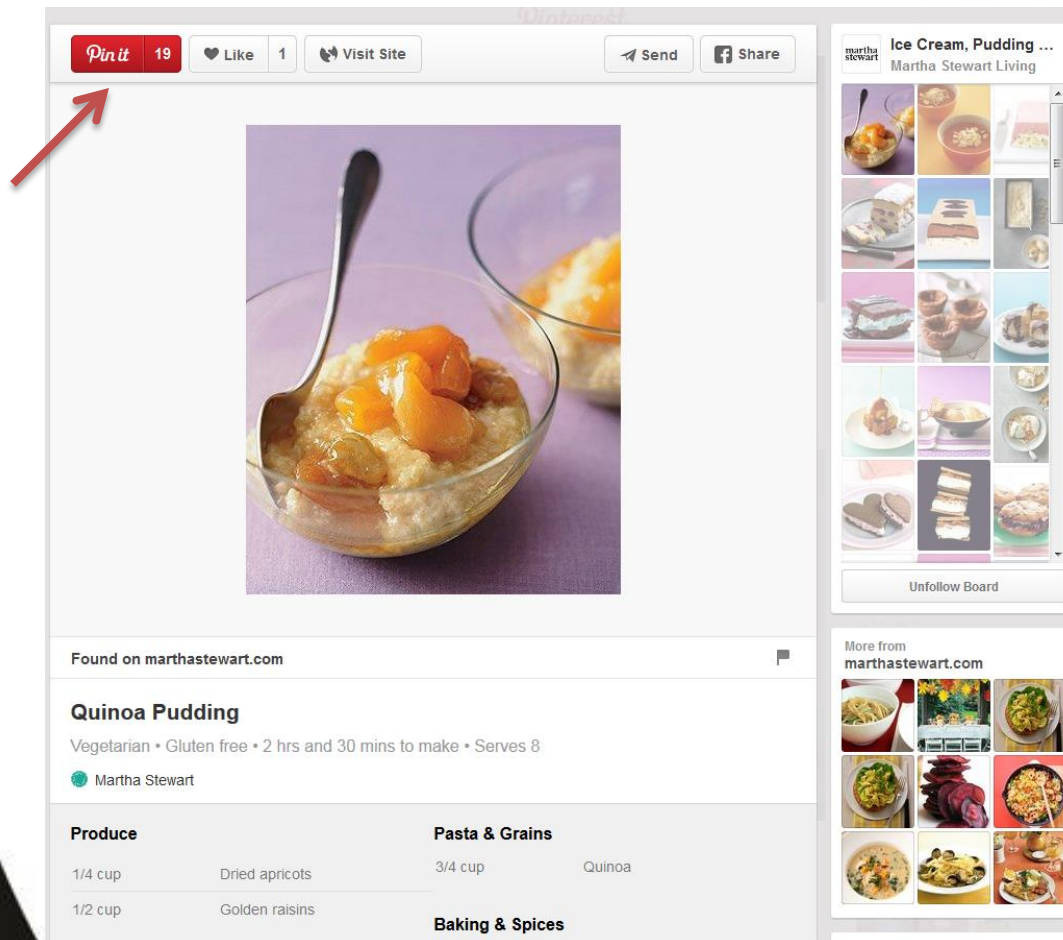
Pin it 19
Like 1
Visit Site
Send
Share

martha stewart
Ice Cream, Pudding ...
Martha Stewart Living

Unfollow Board

Found on marthastewart.com

Quinoa Pudding
Vegetarian • Gluten free • 2 hrs and 30 mins to make • Serves 8
Martha Stewart

More from
marthastewart.com

Produce

| | |
|---|---|
| 1/4 cup | Dried apricots |
| 1/2 cup | Golden raisins |

Pasta & Grains

| | |
|---|---|
| 3/4 cup | Quinoa |

Baking & Spices